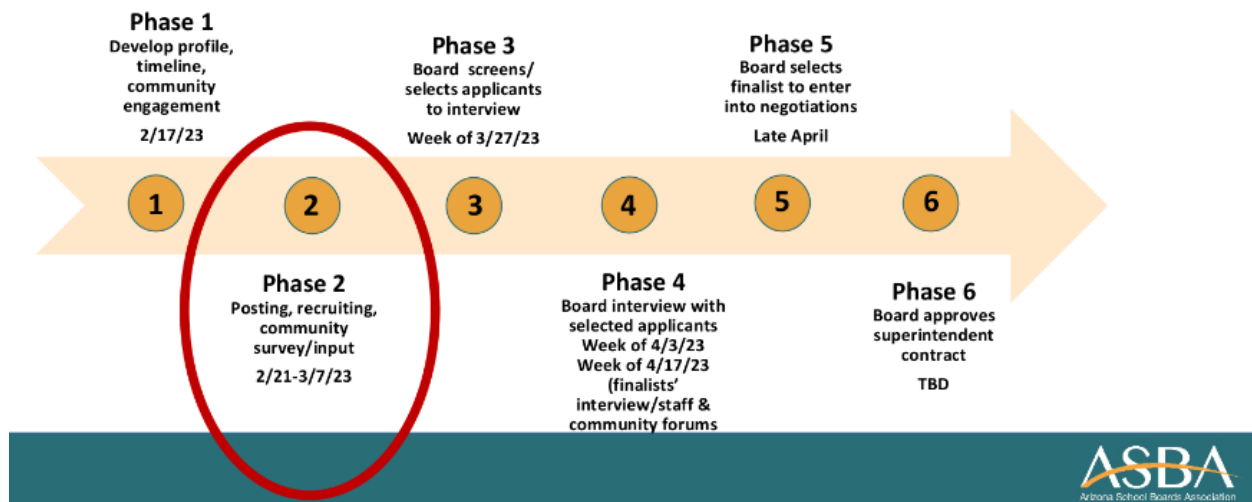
Phase 1
Develop profile, timeline, community engagement
2/17/23

Phase 3
Board screens/ selects applicants to interview
Week of 3/27/23

Phase 5
Board selects finalist to enter into negotiations
Late April

1

2

3

4

5

6

Phase 2
Posting, recruiting, community survey/input
2/21-3/7/23

Phase 4
Board interview with selected applicants
Week of 4/3/23
Week of 4/17/23
(finalists' interview/staff & community forums

Phase 6
Board approves superintendent contract
TBD

ASBA
Arizona School Boards Association